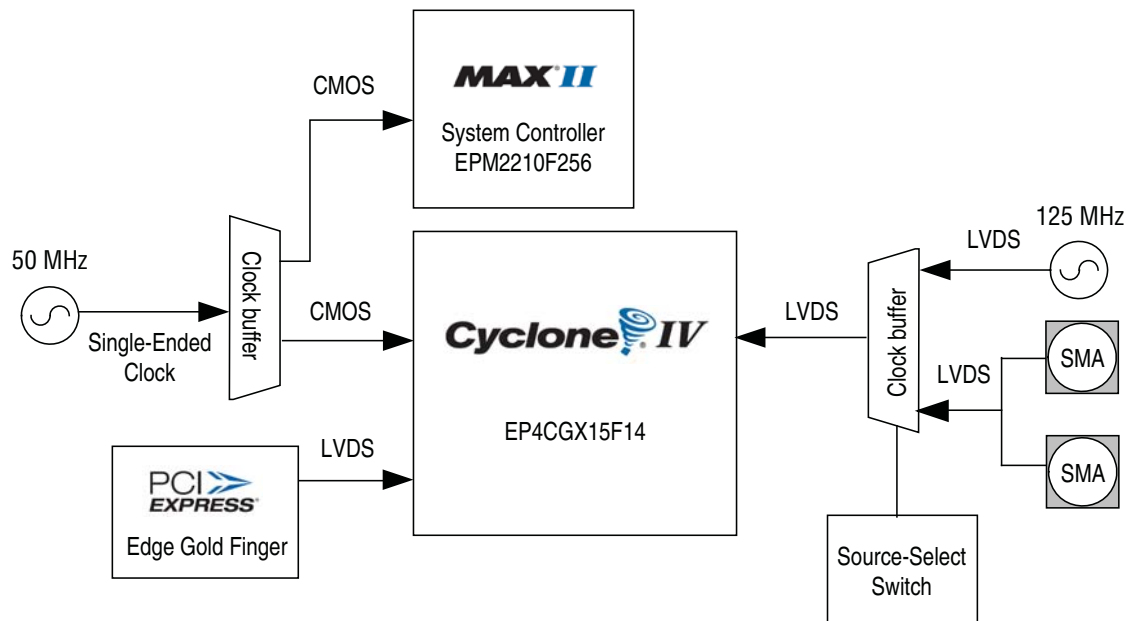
MAX II
System Controller
EPM2210F256

CMOS

50 MHz

Single-Ended Clock

Clock buffer

CMOS

Cyclone IV

EP4CGX15F14

LVDS

PCI EXPRESS
Edge Gold Finger

LVDS

125 MHz

LVDS

Clock buffer

LVDS

SMA

SMA

Source-Select Switch